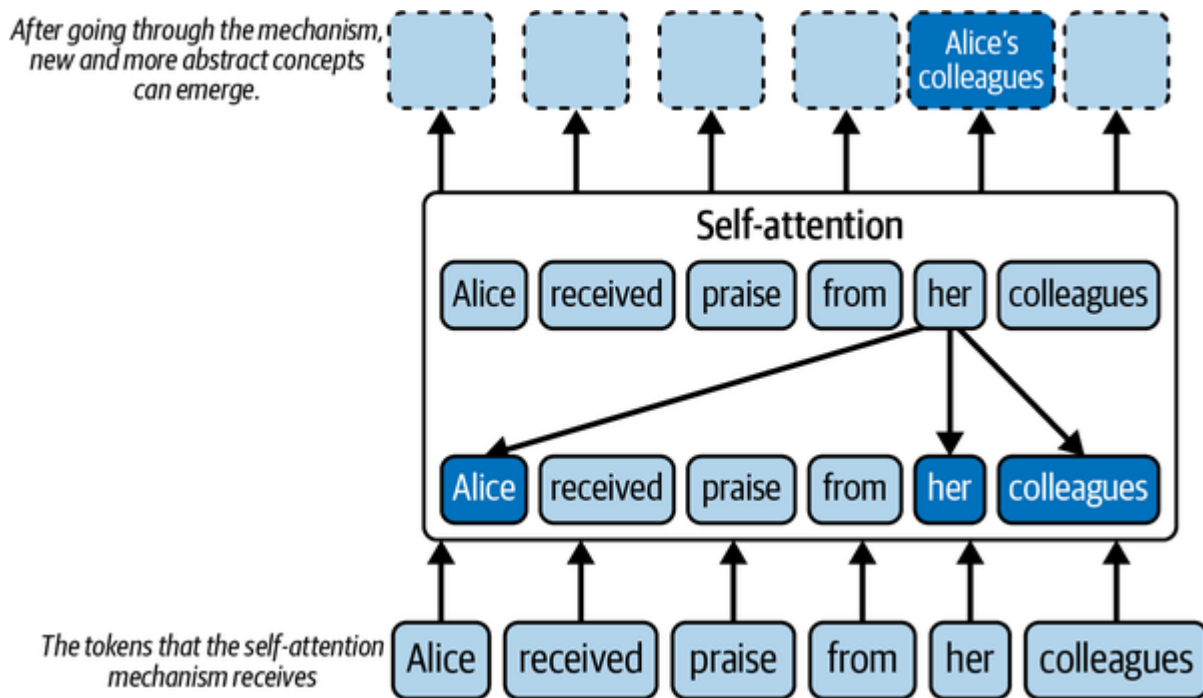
After going through the mechanism, new and more abstract concepts can emerge.

Alice's colleagues

Self-attention

Alice received praise from her colleagues

Alice received praise from her colleagues

The tokens that the self-attention mechanism receives

Alice received praise from her colleagues